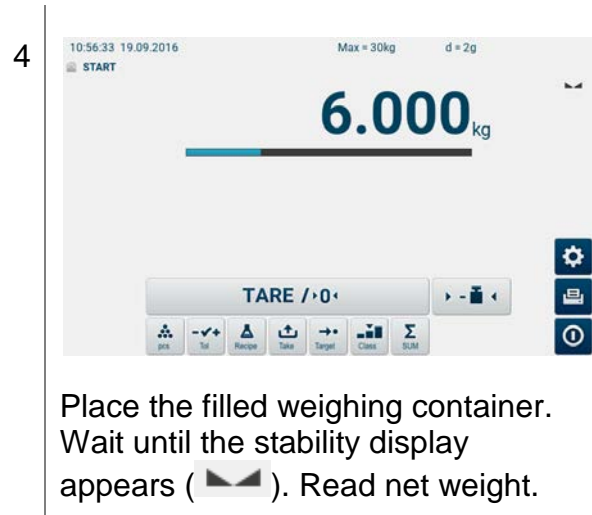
4

10:56:33 19.09.2016

Max = 30kg d = 2g

START

6.000 kg

TARE /›0‹

pcs Tol Recipe Take Target Class SUM

Place the filled weighing container. Wait until the stability display appears ( ). Read net weight.